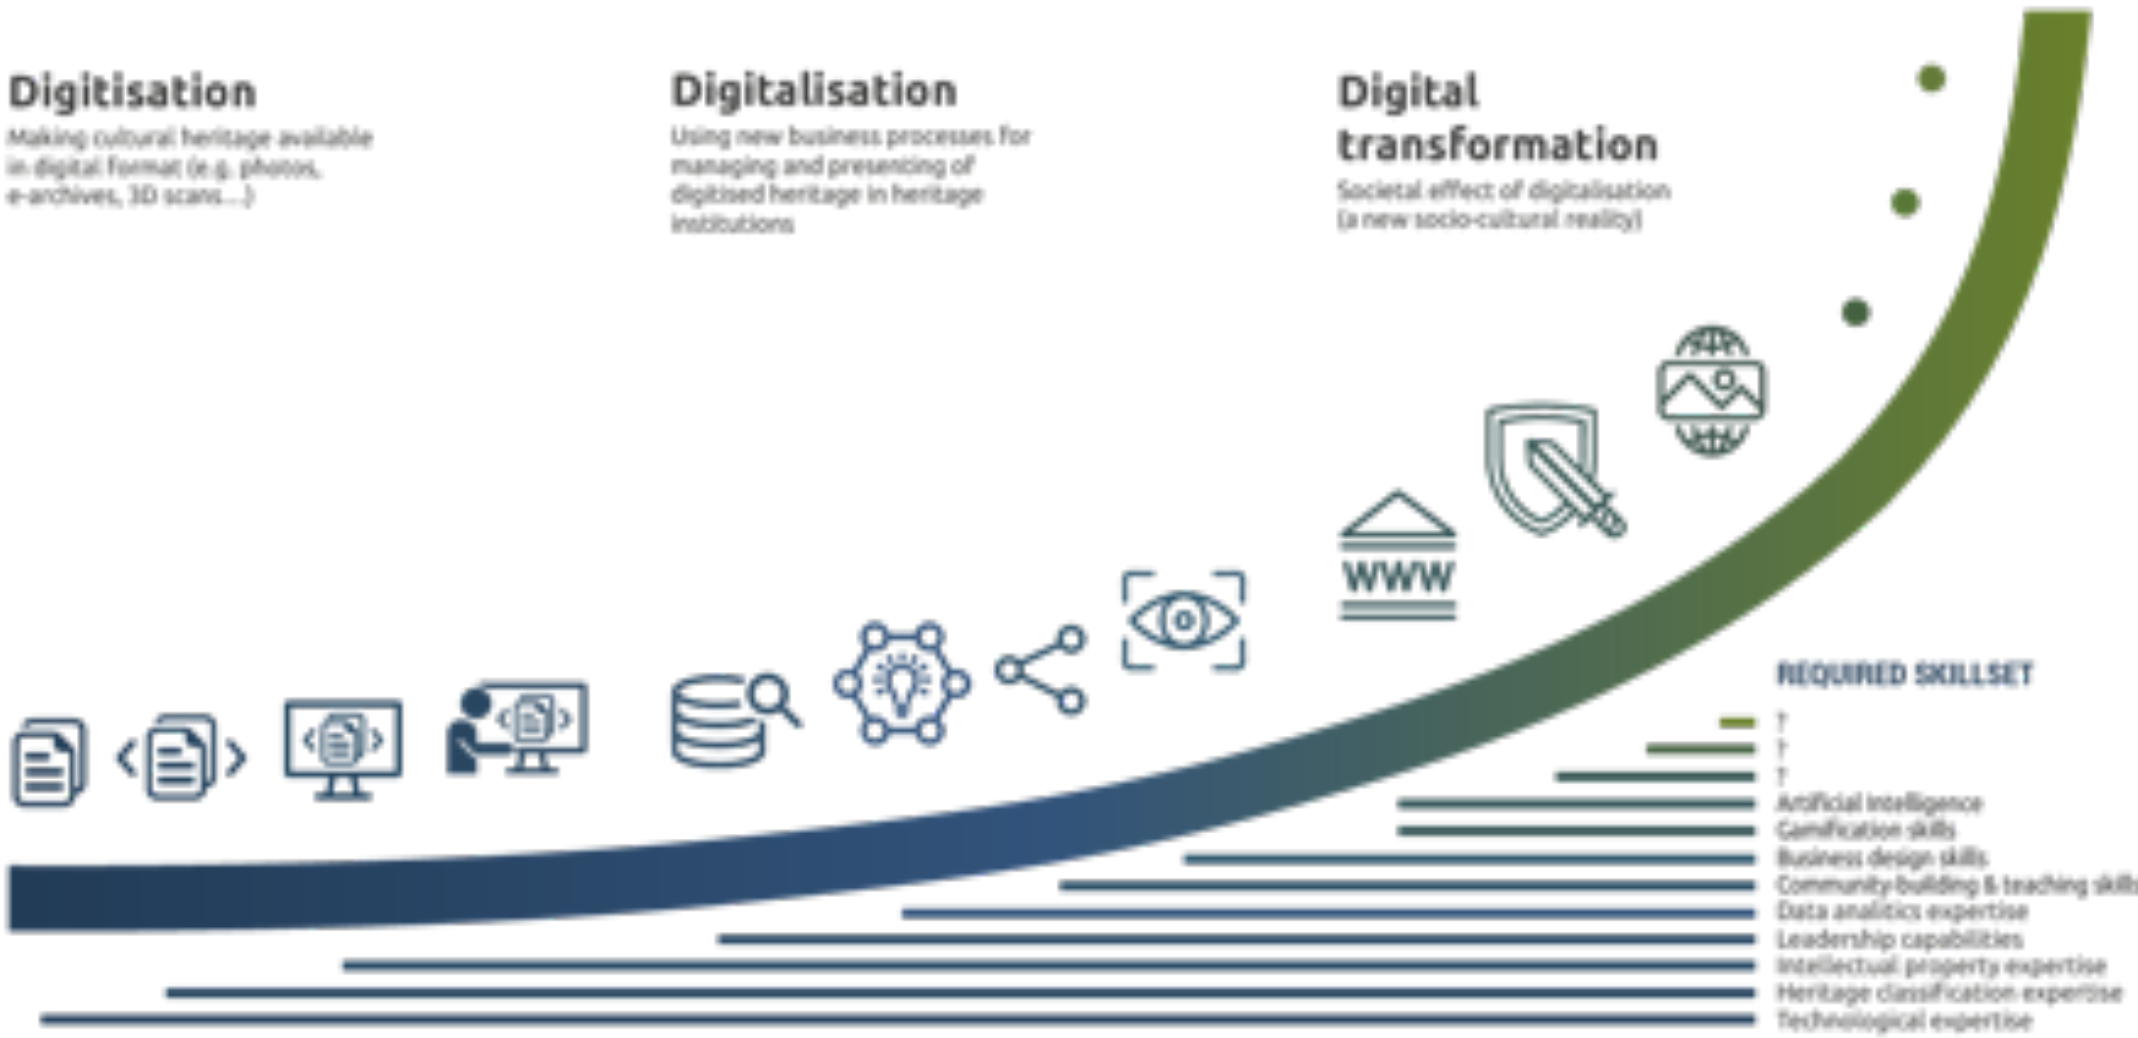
Digitisation
Making cultural heritage available in digital format (e.g. photos, e-archives, 3D scans...)

Digitalisation
Using new business processes for managing and presenting of digitised heritage in heritage institutions

Digital transformation
Societal effect of digitalisation (a new socio-cultural reality)

WWW

REQUIRED SKILLSET
?
?
?
Artificial intelligence
Gamification skills
Business design skills
Community building & teaching skills
Data analitics expertise
Leadership capabilities
Intellectual property expertise
Heritage classification expertise
Technological expertise